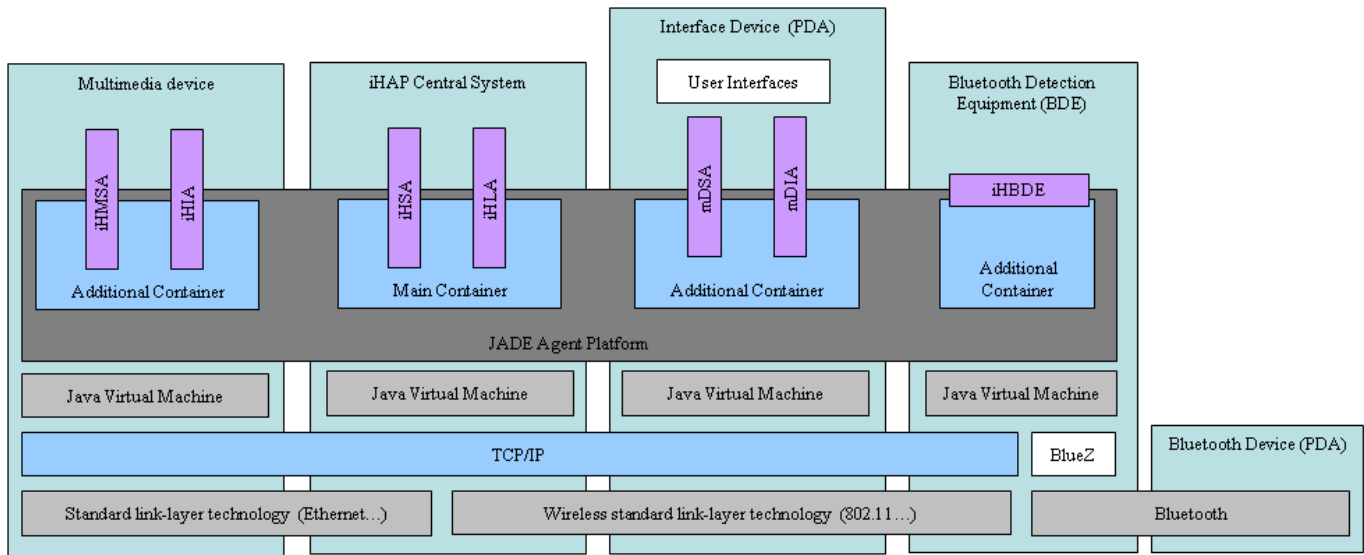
Interface Device (PDA)

Multimedia device

iHAP Central System

User Interfaces

Bluetooth Detection Equipment (BDE)

iHMSA

iHIA

iHSA

iHLA

mDSA

mDIA

iHBDE

Additional Container

Main Container

Additional Container

Additional Container

JADE Agent Platform

Java Virtual Machine

Java Virtual Machine

Java Virtual Machine

Java Virtual Machine

TCP/IP

BlueZ

Bluetooth Device (PDA)

Standard link-layer technology (Ethernet…)

Wireless standard link-layer technology (802.11…)

Bluetooth